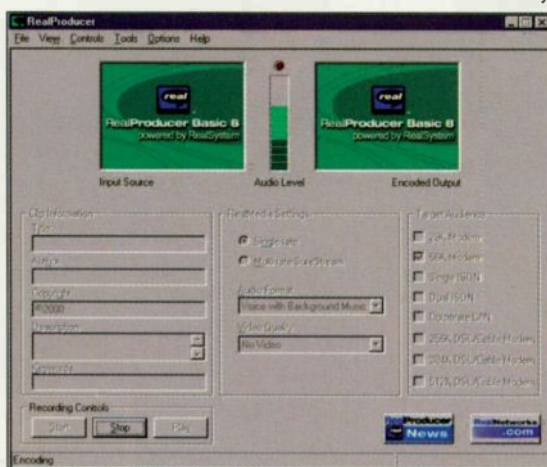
RealProducer

File View Controls Tools Options Help

real
RealProducer Basic 8
powered by RealSystem

real
RealProducer Basic 8
powered by RealSystem

Input Source

Audio Level

Encoded Output

Clip Information

Title:

Author:

Copyright:
©2000

Description:

Keywords:

RealMedia Settings

Single-rate

Multi-rate SureStream

Audio Format:
Voice with Background Music

Video Quality:
No Video

Target Audience

28K Modem

56K Modem

Single ISDN

Dual ISDN

Corporate LAN

256K DSL/Cable Modem

384K DSL/Cable Modem

512K DSL/Cable Modem

Recording Controls

Start

Stop

Play

Producer News

RealNetworks .com

Encoding